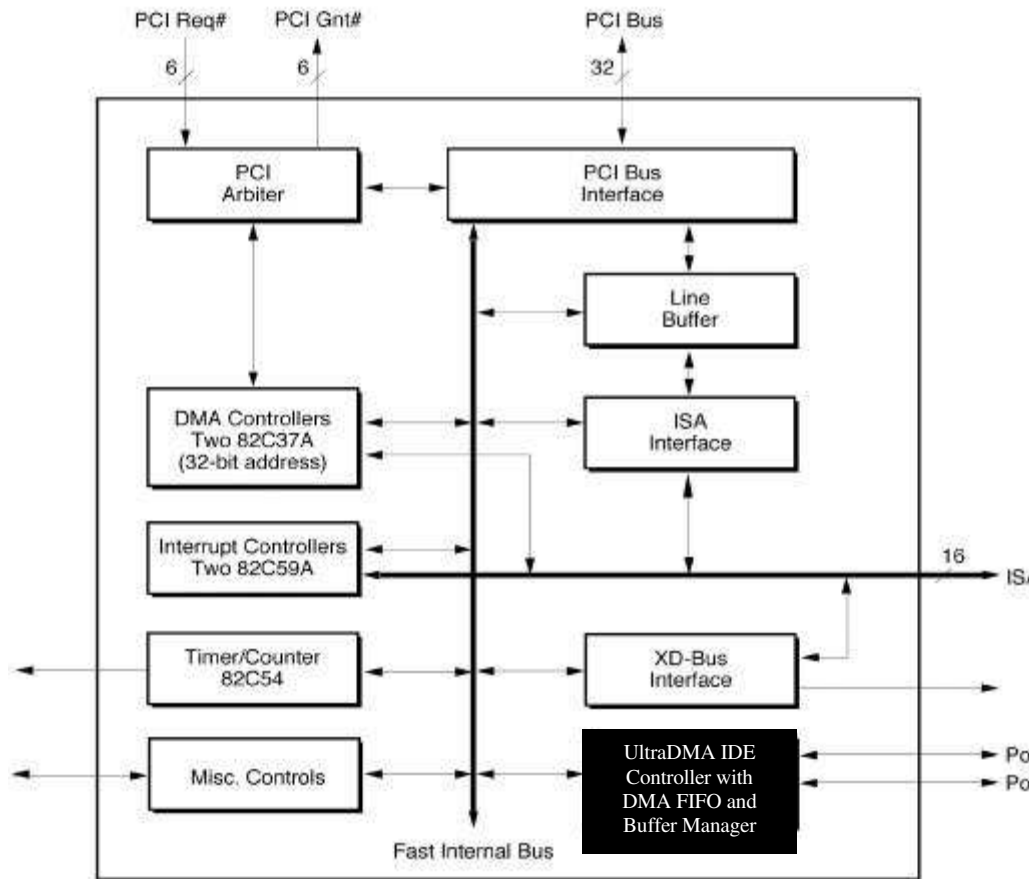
PCI Req#
6
PCI Gnt#
6
PCI Bus
32

PCI Arbiter

PCI Bus Interface

Line Buffer

DMA Controllers Two 82C37A (32-bit address)

ISA Interface

Interrupt Controllers Two 82C59A

16

ISA

Timer/Counter 82C54

XD-Bus Interface

Misc. Controls

UltraDMA IDE Controller with DMA FIFO and Buffer Manager

Po

Po

Fast Internal Bus